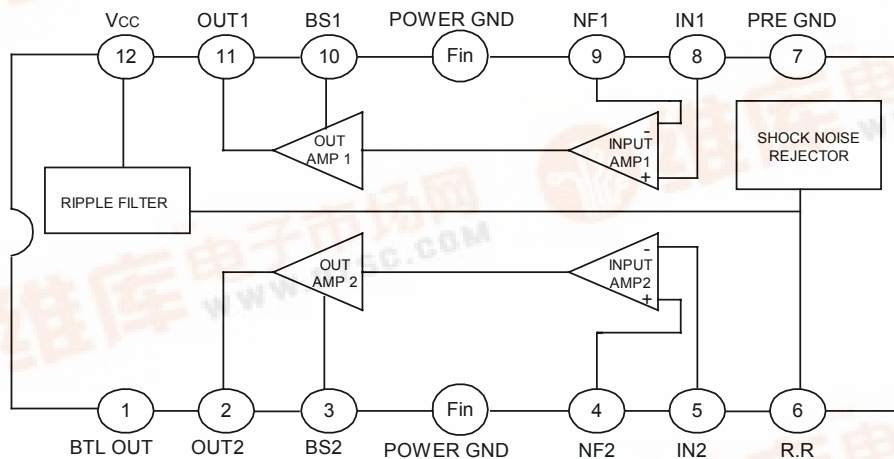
Vcc OUT1 BS1 POWER GND NF1 IN1 PRE GND

12 11 10 Fin 9 8 7

OUT AMP 1

- INPUT AMP1 +

SHOCK NOISE REJECTOR

RIPPLE FILTER

OUT AMP 2

- INPUT AMP2 +

1 2 3 Fin 4 5 6

BTL OUT OUT2 BS2 POWER GND NF2 IN2 R.R